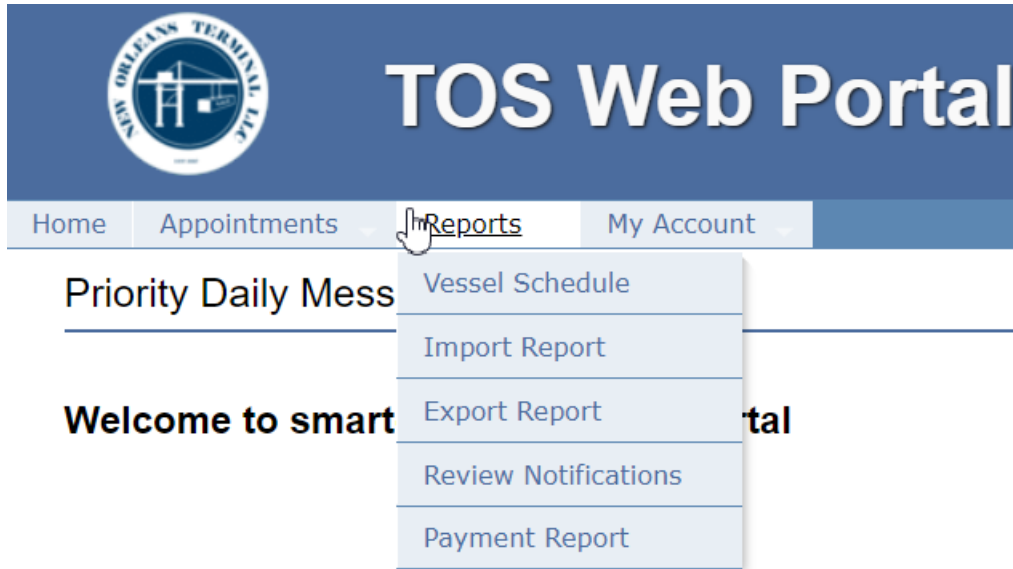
NEW ORLEANS TERMINAL LLC

TOS Web Portal

Home Appointments Reports My Account

Vessel Schedule
Import Report
Export Report
Review Notifications
Payment Report

Priority Daily Mess

Welcome to smart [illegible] rtal